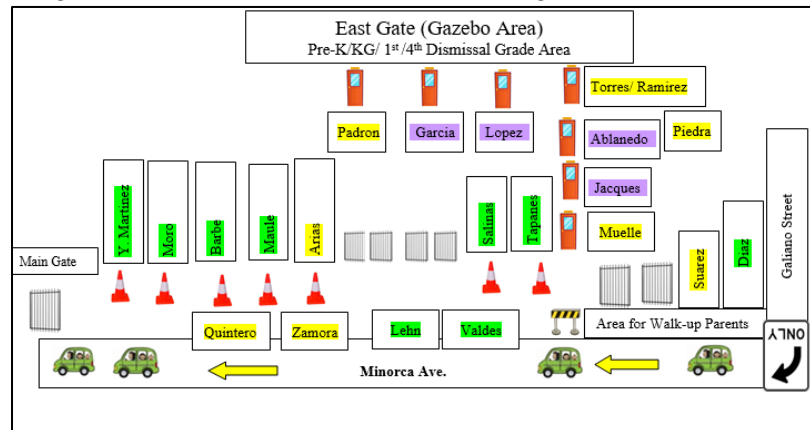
East Gate (Gazebo Area)
Pre-K/KG/ 1st/4th Dismissal Grade Area

Torres/ Ramirez

Padron

Garcia

Lopez

Ablanedo

Piedra

Jacques

Muelle

Y. Martinez

Moro

Barbe

Maule

Arias

Salinas

Tapanes

Suarez

Diaz

Galiano Street

Main Gate

Quintero

Zamora

Lehn

Valdes

Area for Walk-up Parents

ONLY

Minorca Ave.